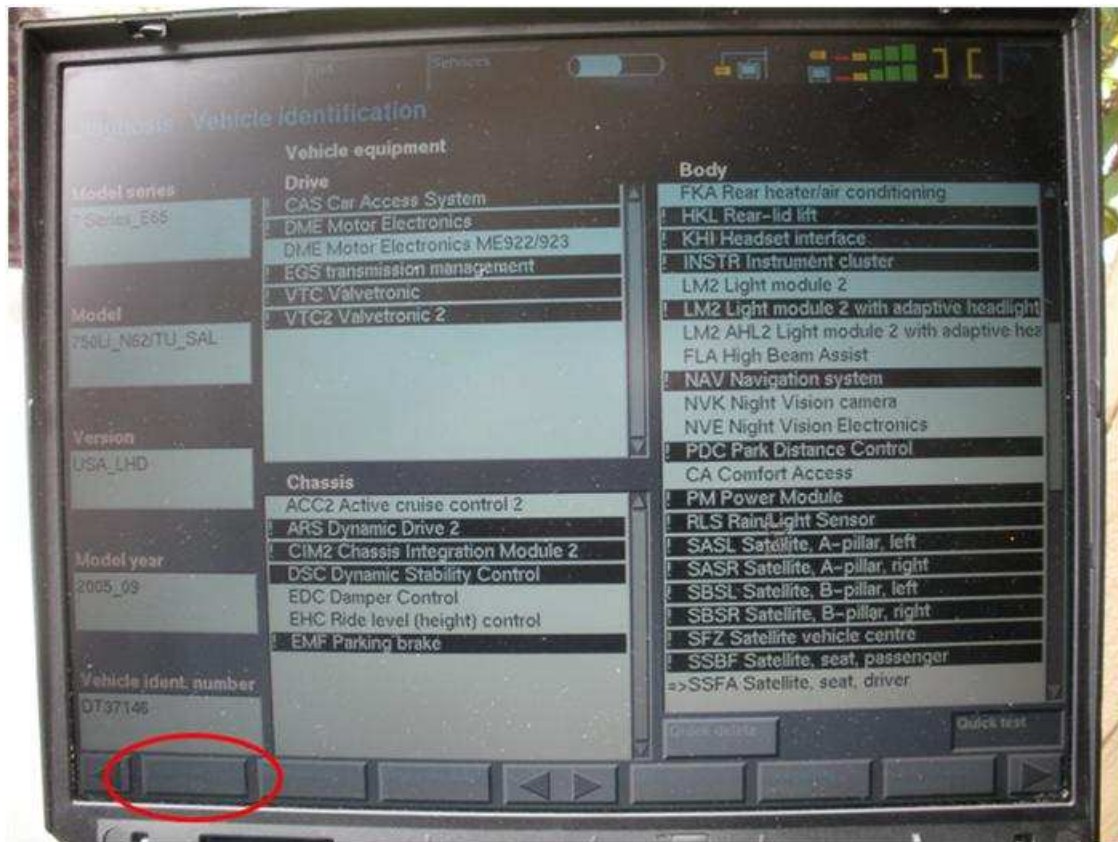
Services

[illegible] Vehicle identification

Vehicle equipment

Model series
7 Series_E65

Model
750Li_N62/TU_SAL

Version
USA_LHD

Model year
2005_09

Vehicle ident. number
DT37146

Drive
CAS Car Access System
DME Motor Electronics
DME Motor Electronics ME922/923
EGS transmission management
VTC Valvetronic
VTC2 Valvetronic 2

Chassis
ACC2 Active cruise control 2
ARS Dynamic Drive 2
CIM2 Chassis Integration Module 2
DSC Dynamic Stability Control
EDC Damper Control
EHC Ride level (height) control
EMF Parking brake

Body
FKA Rear heater/air conditioning
HKL Rear-lid lift
KHI Headset interface
INSTR Instrument cluster
LM2 Light module 2
LM2 Light module 2 with adaptive headlight
LM2 AHL2 Light module 2 with adaptive hea
FLA High Beam Assist
NAV Navigation system
NVK Night Vision camera
NVE Night Vision Electronics
PDC Park Distance Control
CA Comfort Access
PM Power Module
RLS Rain/Light Sensor
SASL Satellite, A-pillar, left
SASR Satellite, A-pillar, right
SBSL Satellite, B-pillar, left
SBSR Satellite, B-pillar, right
SFZ Satellite vehicle centre
SSBF Satellite, seat, passenger
=>SSFA Satellite, seat, driver

Quick delete
Quick test